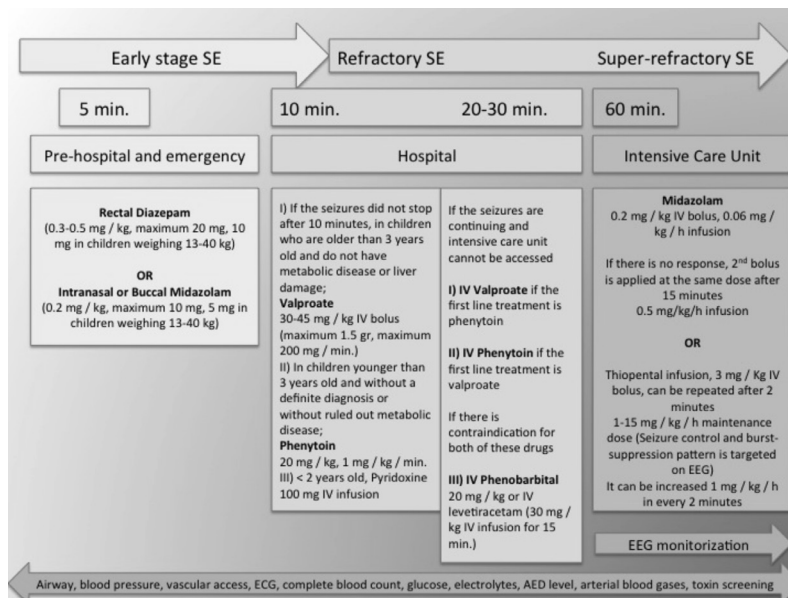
Early stage SE

Refractory SE

Super-refractory SE

5 min.

10 min.

20-30 min.

60 min.

Pre-hospital and emergency

Hospital

Intensive Care Unit

**Rectal Diazepam**
(0.3-0.5 mg / kg, maximum 20 mg, 10 mg in children weighing 13-40 kg)

**OR**

**Intranasal or Buccal Midazolam**
(0.2 mg / kg, maximum 10 mg, 5 mg in children weighing 13-40 kg)

I) If the seizures did not stop after 10 minutes, in children who are older than 3 years old and do not have metabolic disease or liver damage;
**Valproate**
30-45 mg / kg IV bolus (maximum 1.5 gr, maximum 200 mg / min.)
II) In children younger than 3 years old and without a definite diagnosis or without ruled out metabolic disease;
**Phenytoin**
20 mg / kg, 1 mg / kg / min.
III) < 2 years old, Pyridoxine 100 mg IV infusion

If the seizures are continuing and intensive care unit cannot be accessed

**I) IV Valproate** if the first line treatment is phenytoin

**II) IV Phenytoin** if the first line treatment is valproate

If there is contraindication for both of these drugs

**III) IV Phenobarbital** 20 mg / kg or IV levetiracetam (30 mg / kg IV infusion for 15 min.)

**Midazolam**
0.2 mg / kg IV bolus, 0.06 mg / kg / h infusion

If there is no response, 2$^{nd}$ bolus is applied at the same dose after 15 minutes
0.5 mg/kg/h infusion

**OR**

Thiopental infusion, 3 mg / Kg IV bolus, can be repeated after 2 minutes
1-15 mg / kg / h maintenance dose (Seizure control and burst-suppression pattern is targeted on EEG)
It can be increased 1 mg / kg / h in every 2 minutes

EEG monitorization

Airway, blood pressure, vascular access, ECG, complete blood count, glucose, electrolytes, AED level, arterial blood gases, toxin screening